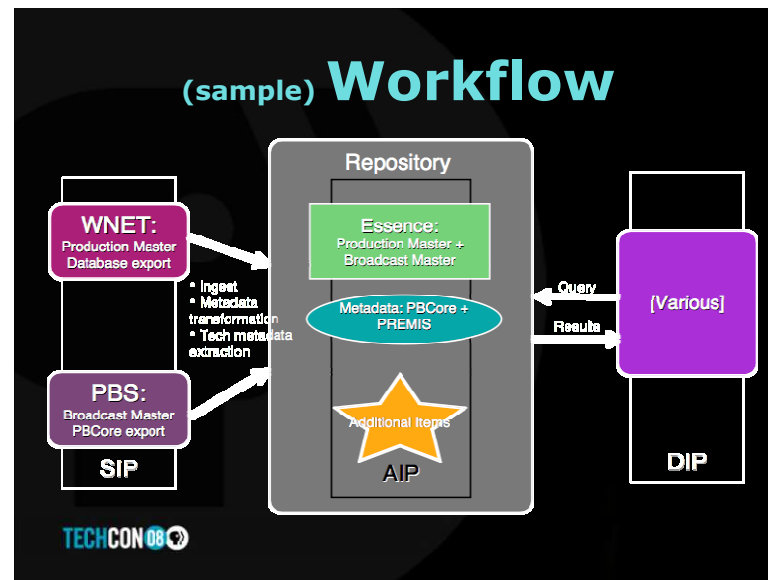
(sample) Workflow

WNET:
Production Master
Database export

PBS:
Broadcast Master
PBCore export

SIP

• Ingest
• Metadata transformation
• Tech metadata extraction

Repository

Essence:
Production Master + Broadcast Master

Metadata: PBCore + PREMIS

Additional Items

AIP

Query

Results

[Various]

DIP

TECHCON 08